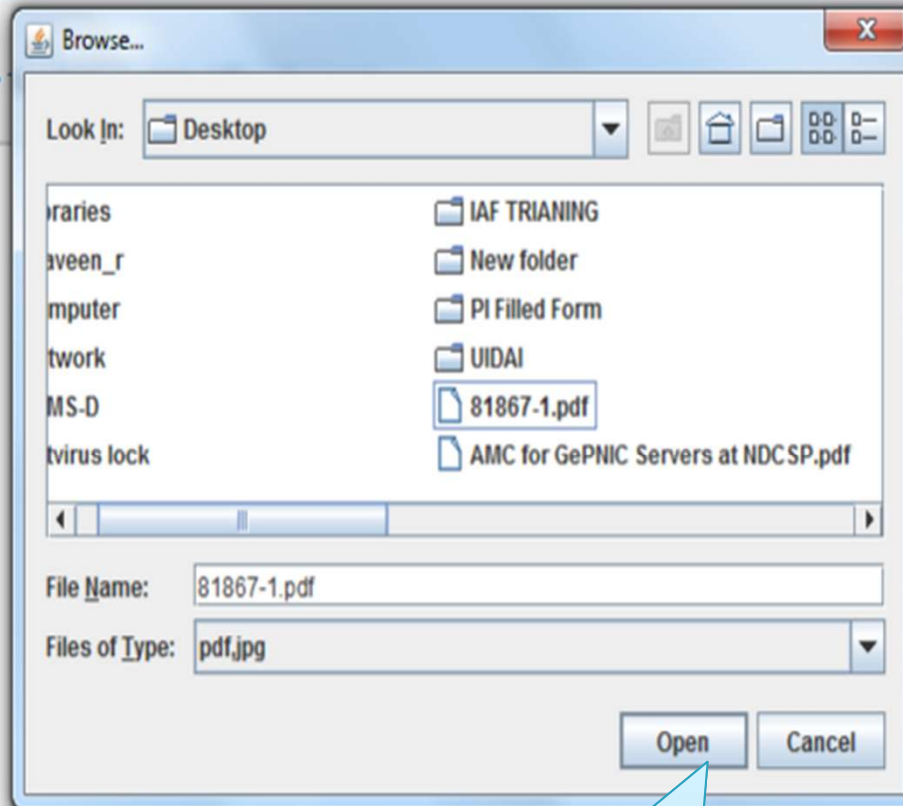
Browse...

Look In: Desktop

oraries
aveen_r
mputer
twork
MS-D
tvirus lock

IAF TRIANING
New folder
PI Filled Form
UIDAI
81867-1.pdf
AMC for GePNIC Servers at NDCSP.pdf

File Name: 81867-1.pdf

Files of Type: pdf,jpg

Open Cancel